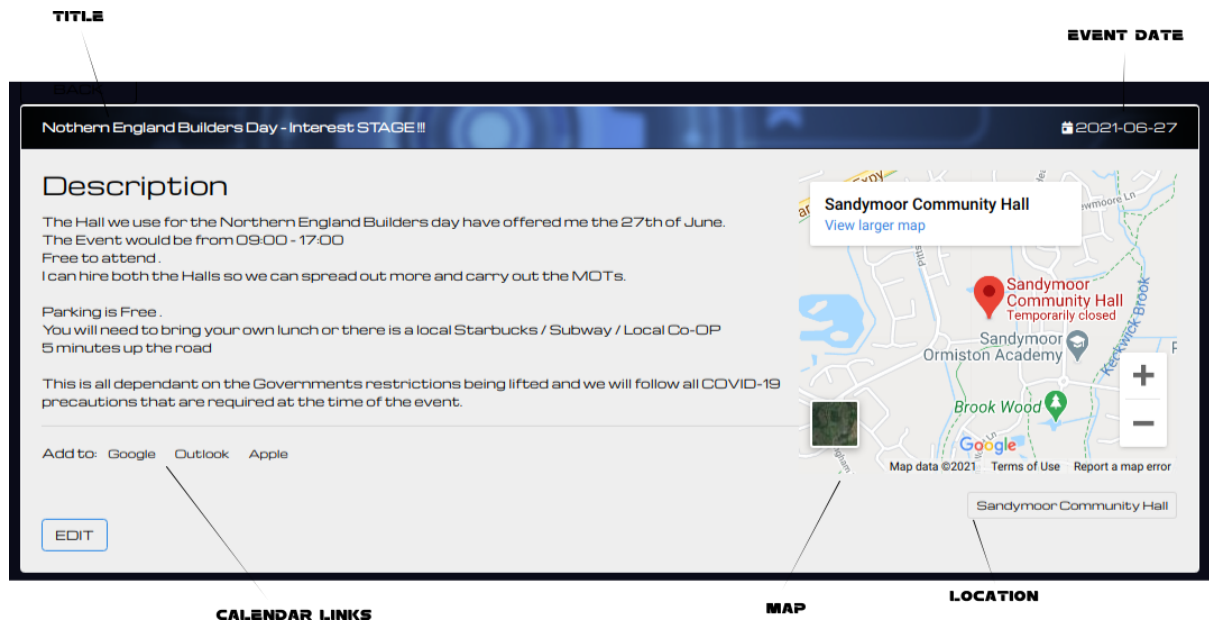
TITLE

EVENT DATE

BACK

Nothern England Builders Day - Interest STAGE !!!

2021-06-27

Description

The Hall we use for the Northern England Builders day have offered me the 27th of June.
The Event would be from 09:00 - 17:00
Free to attend .
I can hire both the Halls so we can spread out more and carry out the MOTs.

Parking is Free .
You will need to bring your own lunch or there is a local Starbucks / Subway / Local Co-OP
5 minutes up the road

This is all dependant on the Governments restrictions being lifted and we will follow all COVID-19 precautions that are required at the time of the event.

Add to: Google Outlook Apple

EDIT

Sandymoor Community Hall
View larger map

Sandymoor Community Hall
Temporarily closed

Sandymoor Ormiston Academy

Brook Wood

Keckwick Brook

Google

Map data ©2021 Terms of Use Report a map error

Sandymoor Community Hall

CALENDAR LINKS

MAP

LOCATION